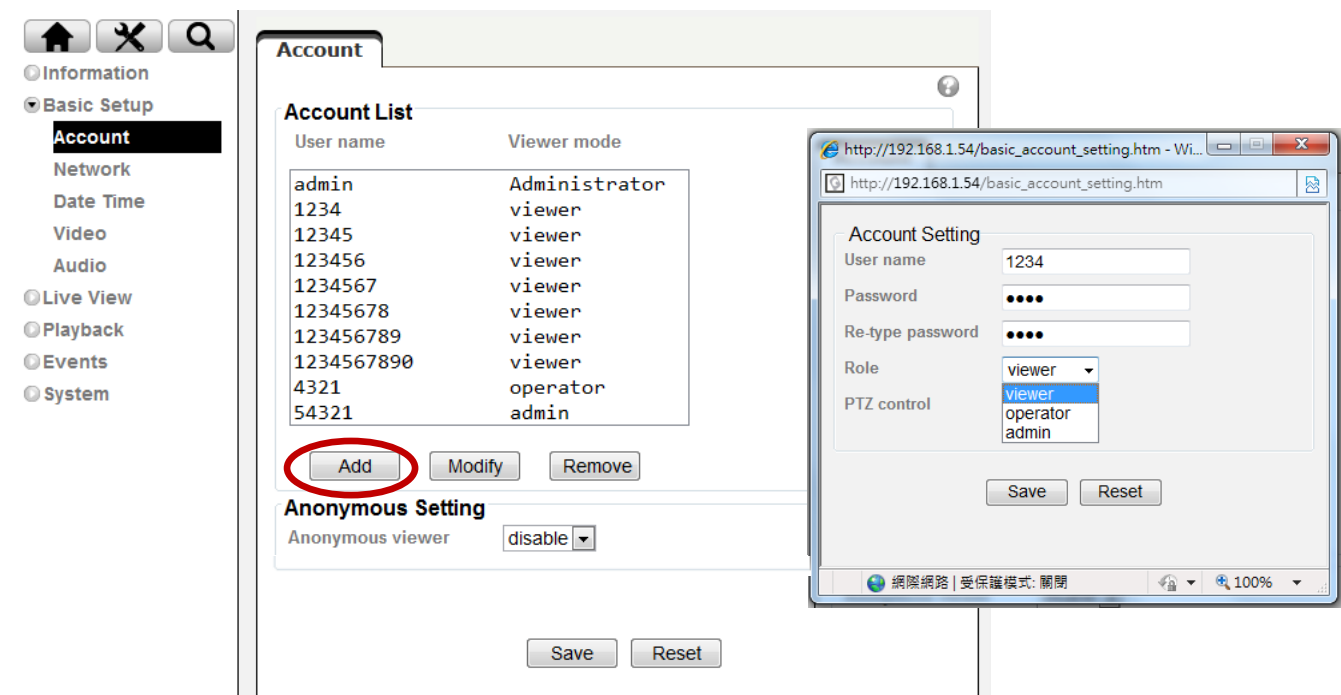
Information
Basic Setup
Account
Network
Date Time
Video
Audio
Live View
Playback
Events
System

Account

Account List

| User name | Viewer mode |
|---|---|
| admin | Administrator |
| 1234 | viewer |
| 12345 | viewer |
| 123456 | viewer |
| 1234567 | viewer |
| 12345678 | viewer |
| 123456789 | viewer |
| 1234567890 | viewer |
| 4321 | operator |
| 54321 | admin |

Add Modify Remove

Anonymous Setting
Anonymous viewer disable

Save Reset

http://192.168.1.54/basic_account_setting.htm - Wi...
http://192.168.1.54/basic_account_setting.htm

Account Setting
User name 1234
Password ••••
Re-type password ••••
Role viewer
viewer
operator
admin
PTZ control

Save Reset

網際網路 | 受保護模式: 關閉 100%